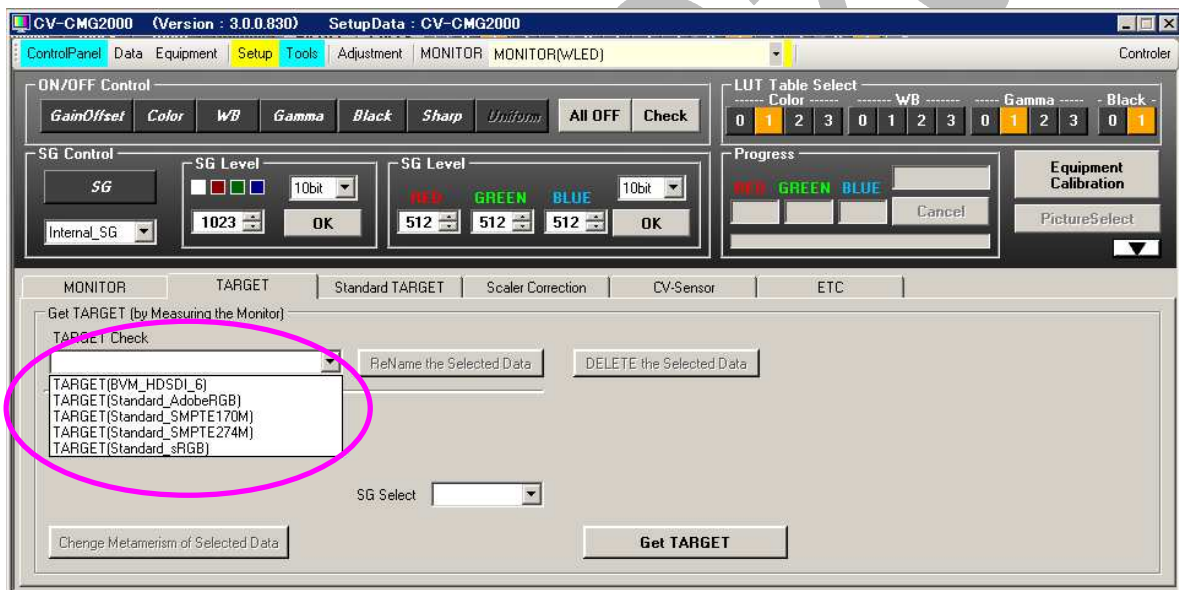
CV-CMG2000 (Version : 3.0.0.830) SetupData : CV-CMG2000

ControlPanel Data Equipment Setup Tools Adjustment MONITOR MONITOR(WLED) Controler

ON/OFF Control
GainOffset Color WB Gamma Black Sharp Uniform All OFF Check

LUT Table Select
------ Color ------ -------- WB -------- ----- Gamma ----- - Black -
0 1 2 3 0 1 2 3 0 1 2 3 0 1

SG Control
SG
Internal_SG

SG Level
10bit
1023
OK

SG Level
RED GREEN BLUE
10bit
512 512 512
OK

Progress
RED GREEN BLUE
Cancel

Equipment Calibration
PictureSelect

MONITOR TARGET Standard TARGET Scaler Correction CV-Sensor ETC

Get TARGET (by Measuring the Monitor)
TARGET Check
ReName the Selected Data DELETE the Selected Data
TARGET(BVM_HDSDI_6)
TARGET(Standard_AdobeRGB)
TARGET(Standard_SMPTE170M)
TARGET(Standard_SMPTE274M)
TARGET(Standard_sRGB)

SG Select

Chenge Metamerism of Selected Data
Get TARGET